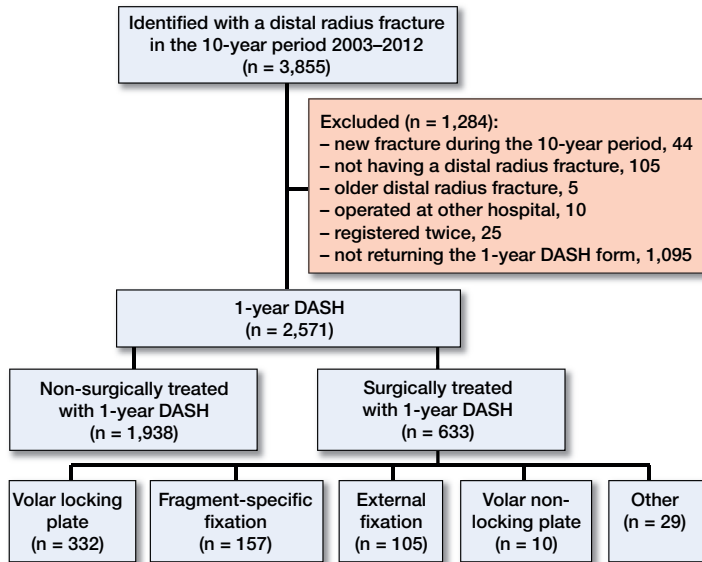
Identified with a distal radius fracture in the 10-year period 2003–2012
(n = 3,855)

Excluded (n = 1,284):
– new fracture during the 10-year period, 44
– not having a distal radius fracture, 105
– older distal radius fracture, 5
– operated at other hospital, 10
– registered twice, 25
– not returning the 1-year DASH form, 1,095

1-year DASH
(n = 2,571)

Non-surgically treated with 1-year DASH
(n = 1,938)

Surgically treated with 1-year DASH
(n = 633)

Volar locking plate
(n = 332)

Fragment-specific fixation
(n = 157)

External fixation
(n = 105)

Volar non-locking plate
(n = 10)

Other
(n = 29)